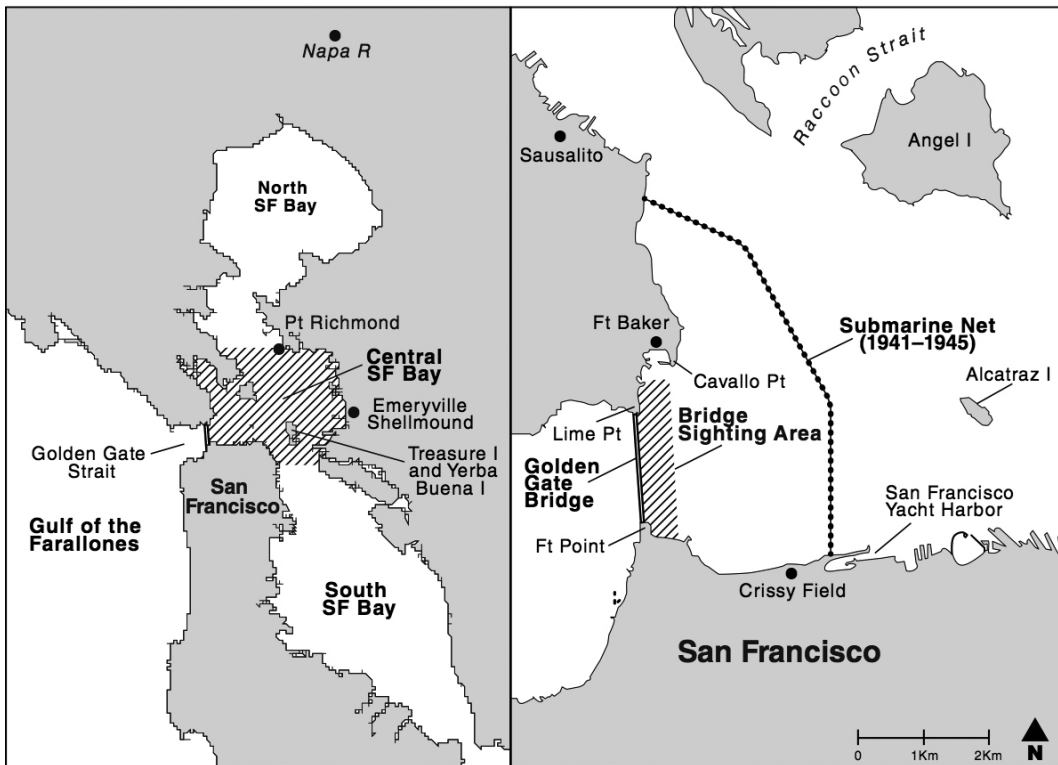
Napa R

North SF Bay

Pt Richmond

Central SF Bay

Emeryville Shellmound

Golden Gate Strait

Treasure I and Yerba Buena I

San Francisco

Gulf of the Farallones

South SF Bay

Raccoon Strait

Angel I

Sausalito

Ft Baker

Submarine Net (1941–1945)

Cavallo Pt

Alcatraz I

Lime Pt

Bridge Sighting Area

Golden Gate Bridge

San Francisco Yacht Harbor

Ft Point

Crissy Field

San Francisco

0 1Km 2Km

N